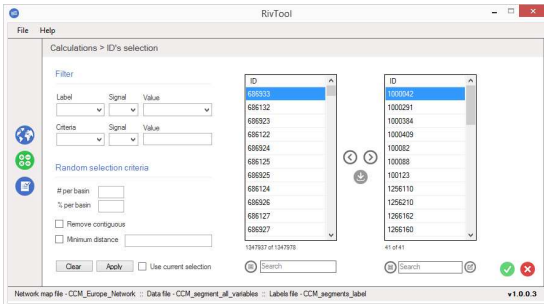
RivTool

File Help

Calculations > ID's selection

Filter

Label Signal Value

Criteria Signal Value

Random selection criteria

# per basin

% per basin

Remove contiguous

Minimum distance

Clear Apply Use current selection

| ID |
|---|
| 686933 |
| 686132 |
| 686923 |
| 686122 |
| 686924 |
| 686125 |
| 686925 |
| 686124 |
| 686926 |
| 686127 |
| 686927 |

1347937 of 1347978

Search

| ID |
|---|
| 1000042 |
| 1000291 |
| 1000384 |
| 1000409 |
| 100082 |
| 100088 |
| 100123 |
| 1256110 |
| 1256210 |
| 1266162 |
| 1266160 |

41 of 41

Search

Network map file - CCM_Europe_Network :: Data file - CCM_segment_all_variables :: Labels file - CCM_segments_label v1.0.0.3